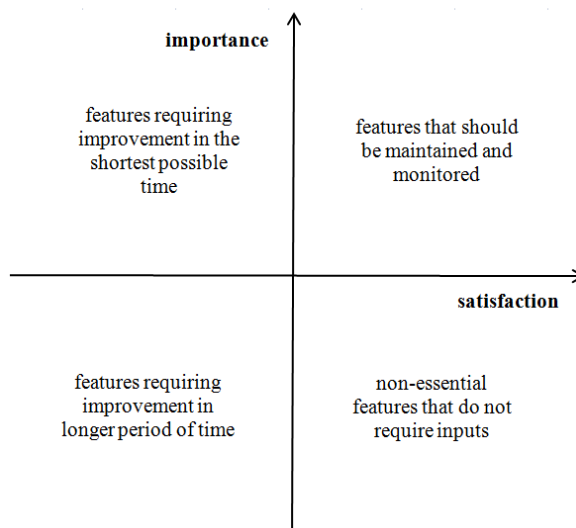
importance

features requiring improvement in the shortest possible time

features that should be maintained and monitored

satisfaction

features requiring improvement in longer period of time

non-essential features that do not require inputs